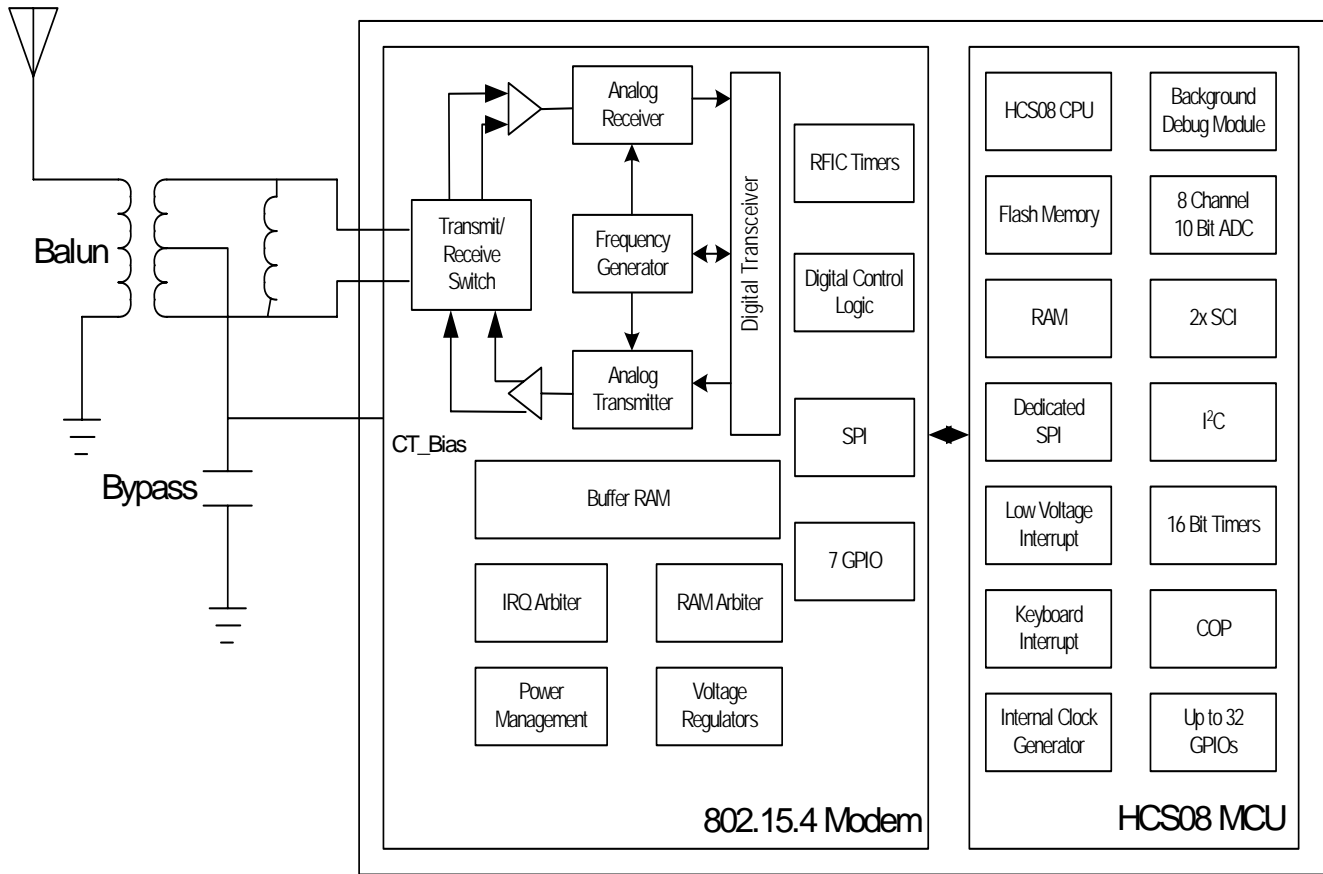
Balun

Bypass

CT_Bias

Analog Receiver

Transmit/ Receive Switch

Frequency Generator

Analog Transmitter

Digital Transceiver

RFIC Timers

Digital Control Logic

SPI

7 GPIO

Buffer RAM

IRQ Arbiter

RAM Arbiter

Power Management

Voltage Regulators

802.15.4 Modem

HCS08 CPU

Background Debug Module

Flash Memory

8 Channel 10 Bit ADC

RAM

2x SCI

Dedicated SPI

$I^2C$

Low Voltage Interrupt

16 Bit Timers

Keyboard Interrupt

COP

Internal Clock Generator

Up to 32 GPIOs

HCS08 MCU